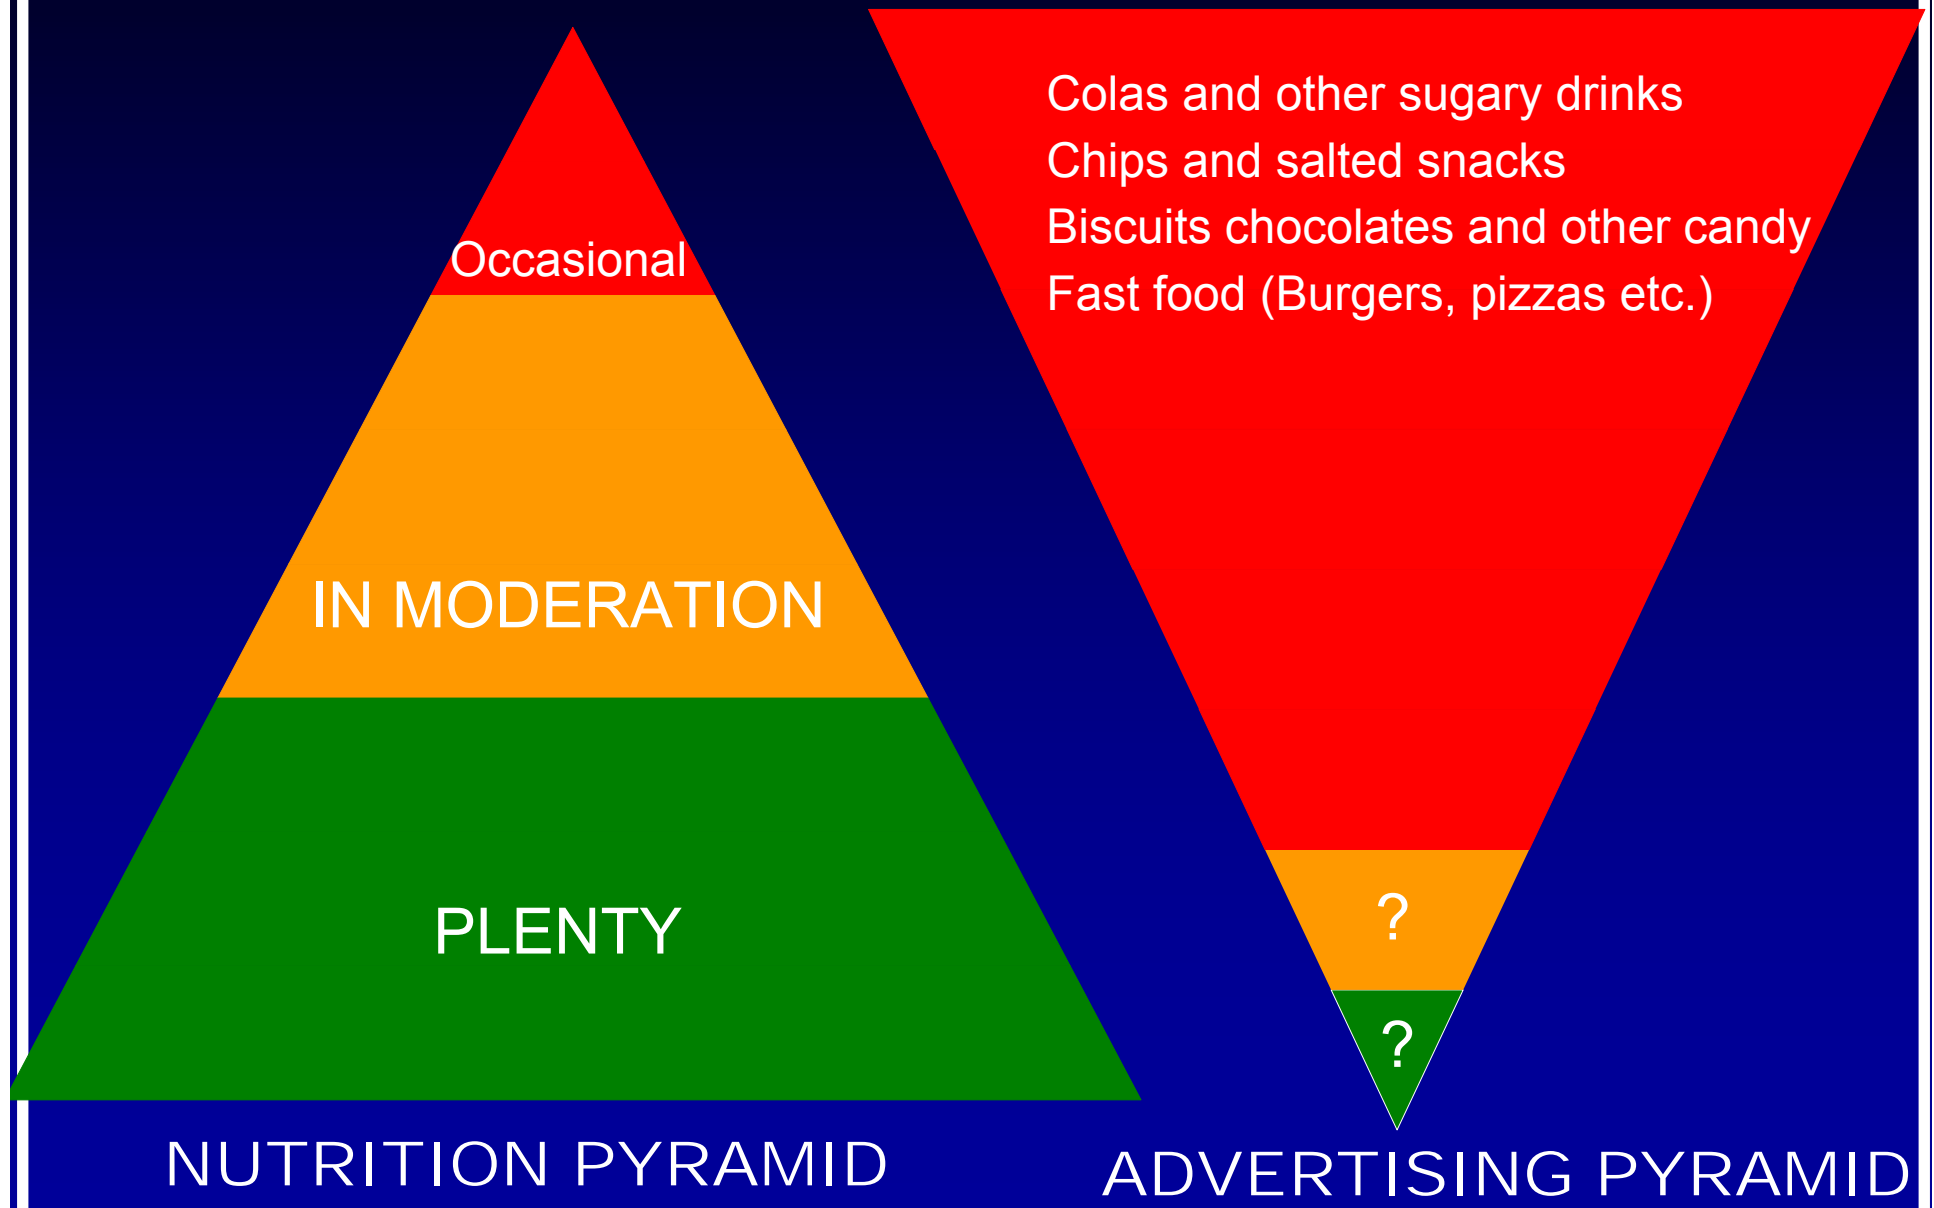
Occasional

IN MODERATION

PLENTY

NUTRITION PYRAMID

Colas and other sugary drinks
Chips and salted snacks
Biscuits chocolates and other candy
Fast food (Burgers, pizzas etc.)

?

?

ADVERTISING PYRAMID